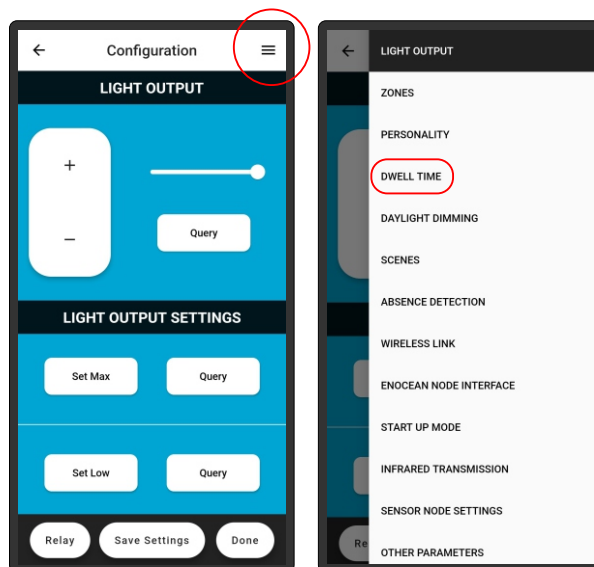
Configuration

LIGHT OUTPUT

+

−

Query

LIGHT OUTPUT SETTINGS

Set Max

Query

Set Low

Query

Relay

Save Settings

Done

LIGHT OUTPUT

ZONES

PERSONALITY

DWELL TIME

DAYLIGHT DIMMING

SCENES

ABSENCE DETECTION

WIRELESS LINK

ENOCEAN NODE INTERFACE

START UP MODE

INFRARED TRANSMISSION

SENSOR NODE SETTINGS

OTHER PARAMETERS

Re